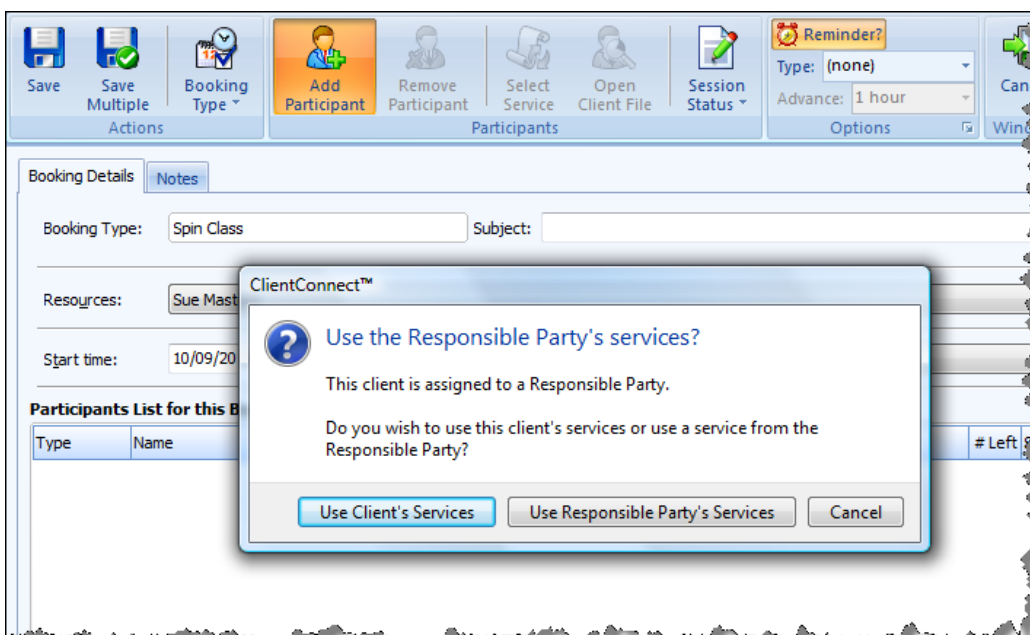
Save
Save Multiple
Booking Type
Actions
Add Participant
Remove Participant
Select Service
Open Client File
Session Status
Participants
Reminder?
Type: (none)
Advance: 1 hour
Options
Can
Win

Booking Details
Notes

Booking Type: Spin Class
Subject:
Resources: Sue Mast
Start time: 10/09/20
Participants List for this B

| Type | Name | # Left |
|---|---|---|

ClientConnect™

Use the Responsible Party's services?

This client is assigned to a Responsible Party.

Do you wish to use this client's services or use a service from the Responsible Party?

Use Client's Services
Use Responsible Party's Services
Cancel